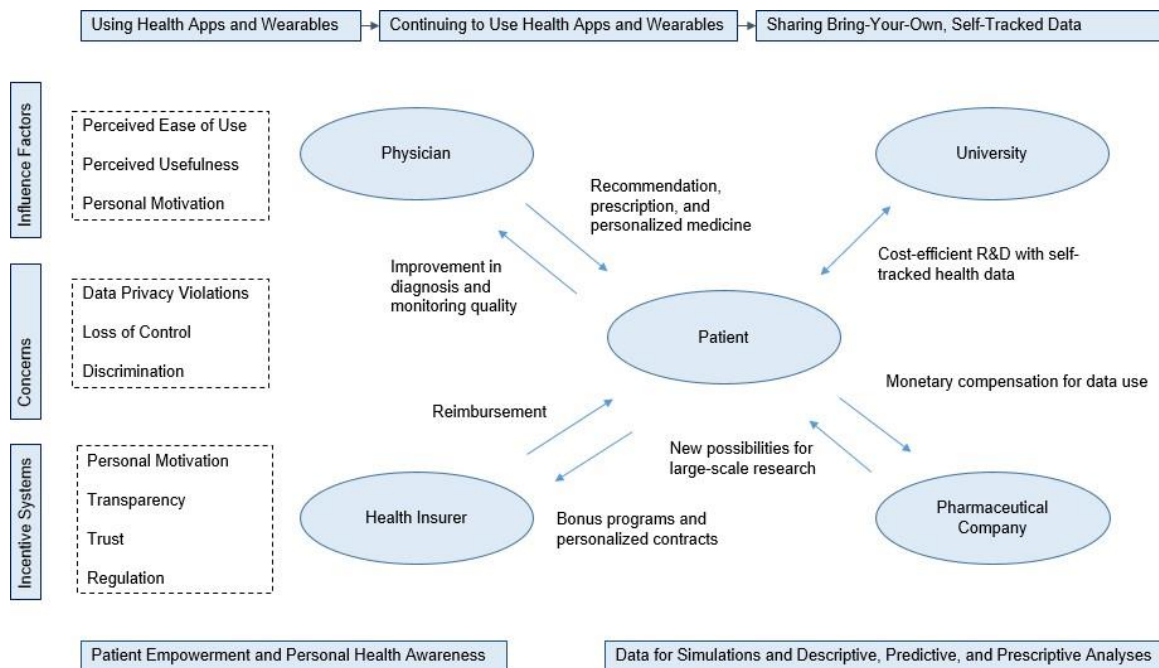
Using Health Apps and Wearables

Continuing to Use Health Apps and Wearables

Sharing Bring-Your-Own, Self-Tracked Data

Influence Factors

Perceived Ease of Use

Perceived Usefulness

Personal Motivation

Concerns

Data Privacy Violations

Loss of Control

Discrimination

Incentive Systems

Personal Motivation

Transparency

Trust

Regulation

Physician

University

Recommendation, prescription, and personalized medicine

Improvement in diagnosis and monitoring quality

Cost-efficient R&D with self-tracked health data

Patient

Monetary compensation for data use

Reimbursement

New possibilities for large-scale research

Health Insurer

Bonus programs and personalized contracts

Pharmaceutical Company

Patient Empowerment and Personal Health Awareness

Data for Simulations and Descriptive, Predictive, and Prescriptive Analyses